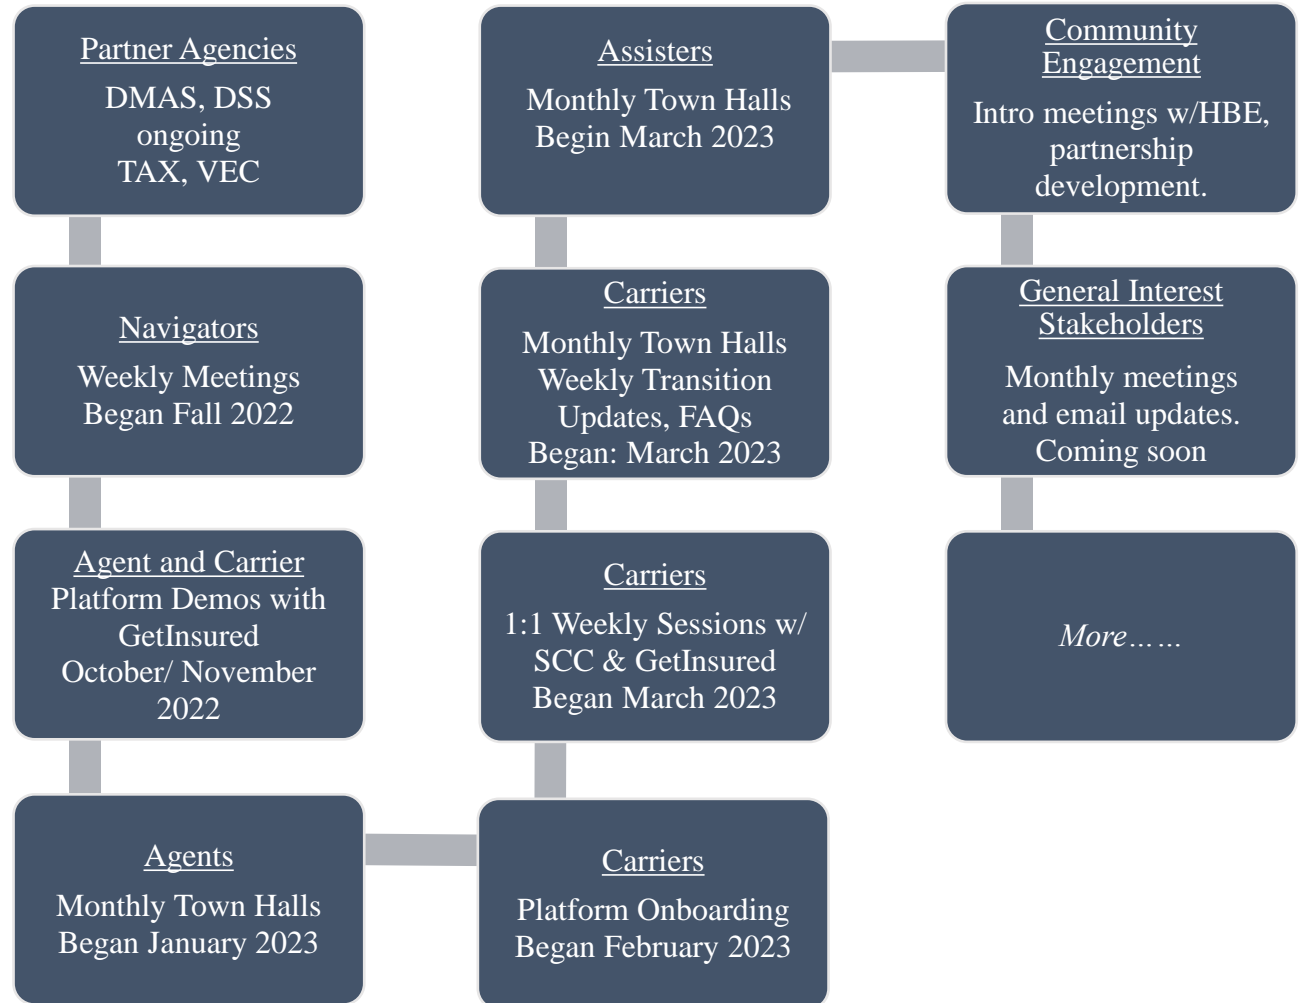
Partner Agencies

DMAS, DSS ongoing TAX, VEC

Navigators

Weekly Meetings Began Fall 2022

Agent and Carrier Platform Demos with GetInsured October/ November 2022

Agents

Monthly Town Halls Began January 2023

Carriers

Platform Onboarding Began February 2023

Carriers

1:1 Weekly Sessions w/ SCC & GetInsured Began March 2023

Carriers

Monthly Town Halls Weekly Transition Updates, FAQs Began: March 2023

Assisters

Monthly Town Halls Begin March 2023

Community Engagement

Intro meetings w/HBE, partnership development.

General Interest Stakeholders

Monthly meetings and email updates. Coming soon

More……